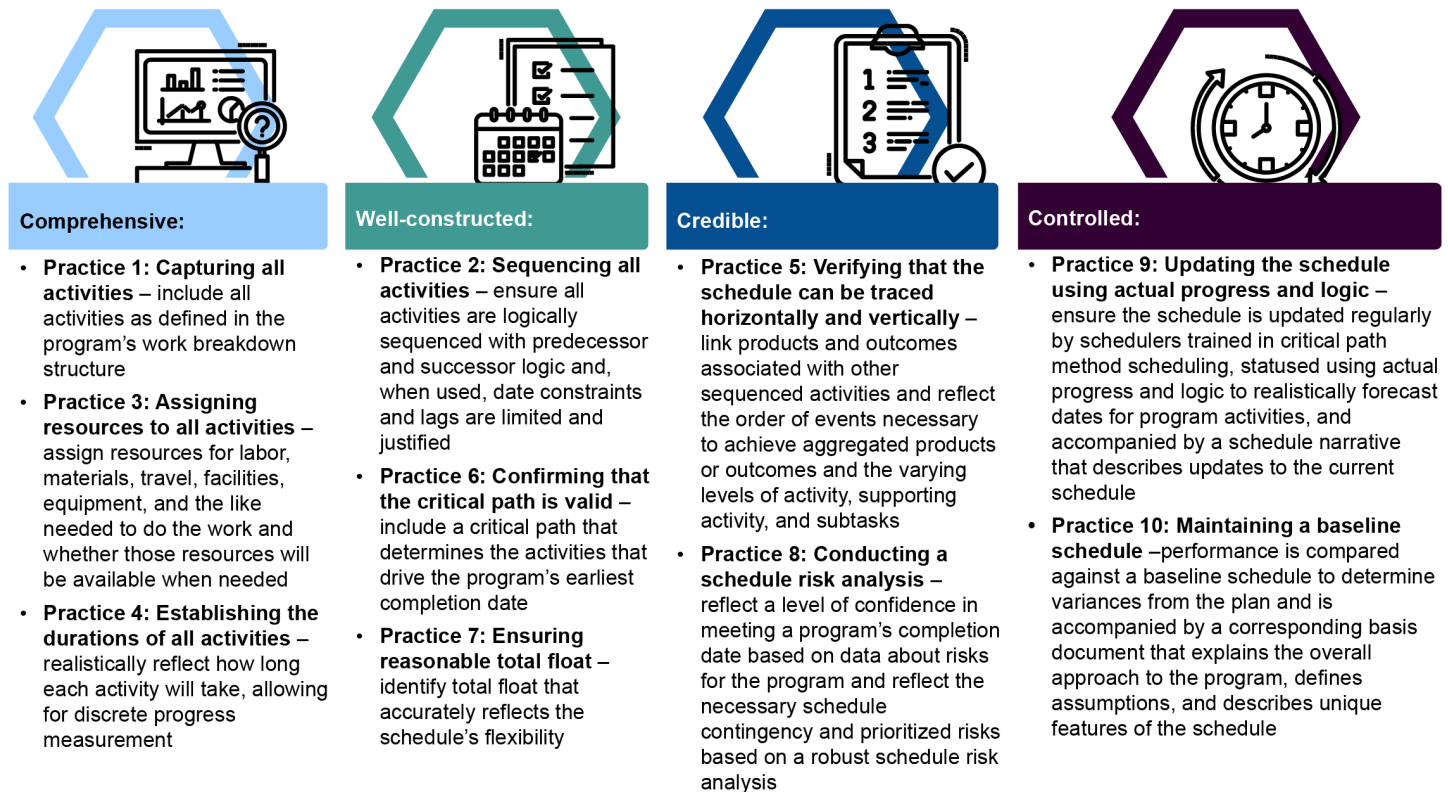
Comprehensive:

- **Practice 1: Capturing all activities** – include all activities as defined in the program's work breakdown structure
- **Practice 3: Assigning resources to all activities** – assign resources for labor, materials, travel, facilities, equipment, and the like needed to do the work and whether those resources will be available when needed
- **Practice 4: Establishing the durations of all activities** – realistically reflect how long each activity will take, allowing for discrete progress measurement

Well-constructed:

- **Practice 2: Sequencing all activities** – ensure all activities are logically sequenced with predecessor and successor logic and, when used, date constraints and lags are limited and justified
- **Practice 6: Confirming that the critical path is valid** – include a critical path that determines the activities that drive the program's earliest completion date
- **Practice 7: Ensuring reasonable total float** – identify total float that accurately reflects the schedule's flexibility

Credible:

- **Practice 5: Verifying that the schedule can be traced horizontally and vertically** – link products and outcomes associated with other sequenced activities and reflect the order of events necessary to achieve aggregated products or outcomes and the varying levels of activity, supporting activity, and subtasks
- **Practice 8: Conducting a schedule risk analysis** – reflect a level of confidence in meeting a program's completion date based on data about risks for the program and reflect the necessary schedule contingency and prioritized risks based on a robust schedule risk analysis

Controlled:

- **Practice 9: Updating the schedule using actual progress and logic** – ensure the schedule is updated regularly by schedulers trained in critical path method scheduling, statused using actual progress and logic to realistically forecast dates for program activities, and accompanied by a schedule narrative that describes updates to the current schedule
- **Practice 10: Maintaining a baseline schedule** –performance is compared against a baseline schedule to determine variances from the plan and is accompanied by a corresponding basis document that explains the overall approach to the program, defines assumptions, and describes unique features of the schedule